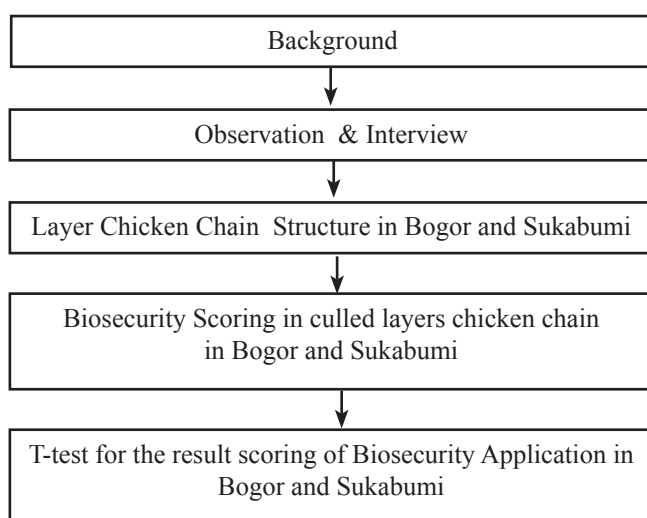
Background

Observation & Interview

Layer Chicken Chain Structure in Bogor and Sukabumi

Biosecurity Scoring in culled layers chicken chain in Bogor and Sukabumi

T-test for the result scoring of Biosecurity Application in Bogor and Sukabumi